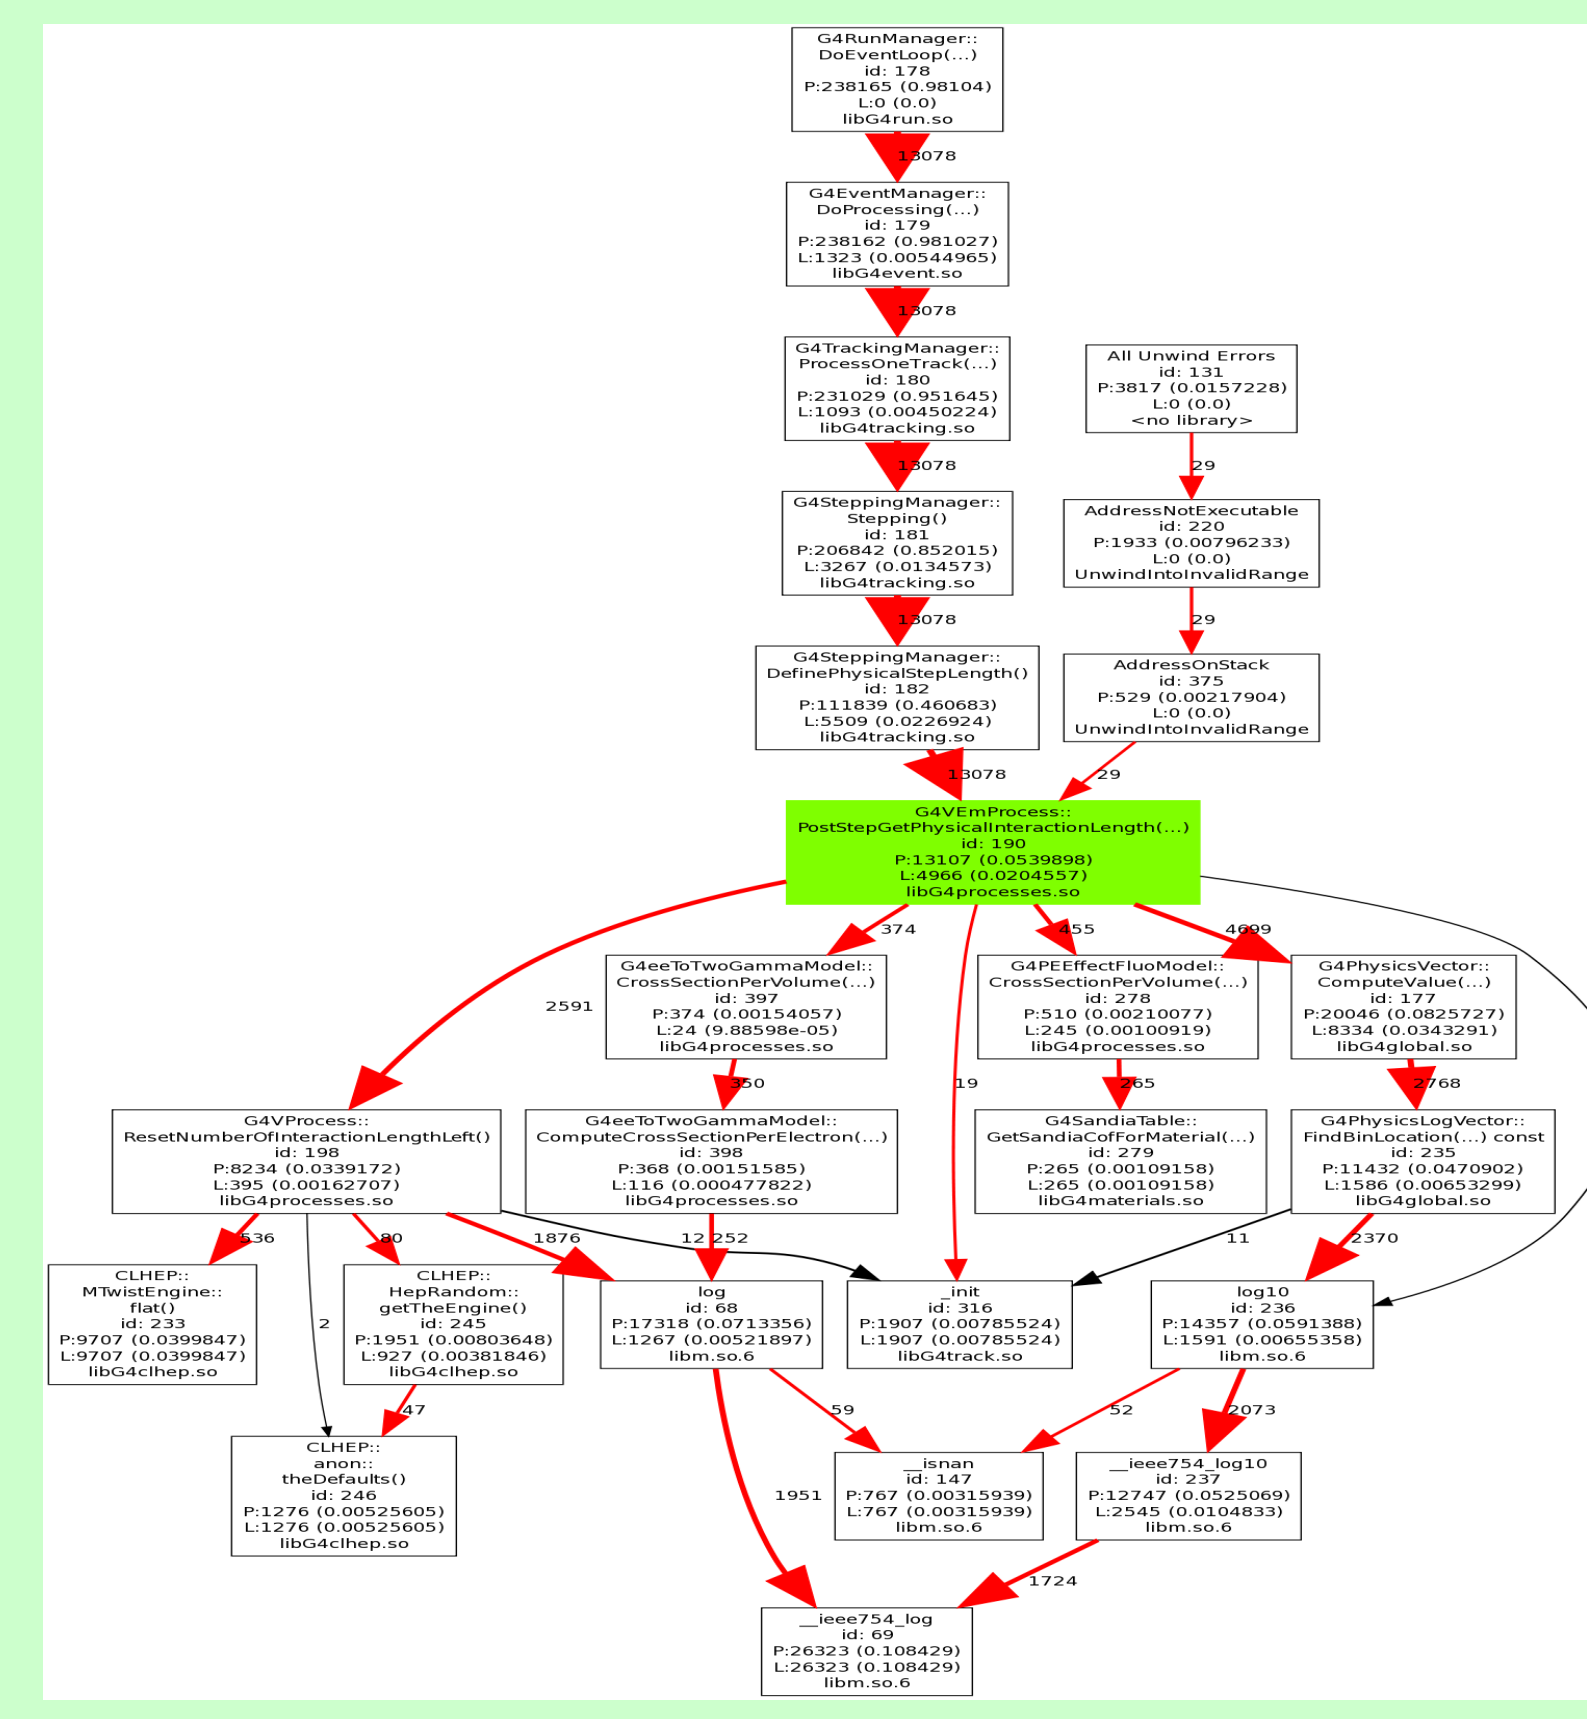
G4RunManager::
DoEventLoop(...)
id: 178
P:238165 (0.98104)
L:0 (0.0)
libG4run.so

13078

G4EventManager::
DoProcessing(...)
id: 179
P:238162 (0.981027)
L:1323 (0.00544965)
libG4event.so

13078

G4TrackingManager::
ProcessOneTrack(...)
id: 180
P:231029 (0.951645)
L:1093 (0.00450224)
libG4tracking.so

All Unwind Errors
id: 131
P:3817 (0.0157228)
L:0 (0.0)
<no library>

13078

29

G4SteppingManager::
Stepping()
id: 181
P:206842 (0.852015)
L:3267 (0.0134573)
libG4tracking.so

AddressNotExecutable
id: 220
P:1933 (0.00796233)
L:0 (0.0)
UnwindIntoInvalidRange

13078

29

G4SteppingManager::
DefinePhysicalStepLength()
id: 182
P:111839 (0.460683)
L:5509 (0.0226924)
libG4tracking.so

AddressOnStack
id: 375
P:529 (0.00217904)
L:0 (0.0)
UnwindIntoInvalidRange

13078

29

G4VEmProcess::
PostStepGetPhysicalInteractionLength(...)
id: 190
P:13107 (0.0539898)
L:4966 (0.0204557)
libG4processes.so

374

455

4699

2591

G4eeToTwoGammaModel::
CrossSectionPerVolume(...)
id: 397
P:374 (0.00154057)
L:24 (9.88598e-05)
libG4processes.so

G4PEEffectFluoModel::
CrossSectionPerVolume(...)
id: 278
P:510 (0.00210077)
L:245 (0.00100919)
libG4processes.so

G4PhysicsVector::
ComputeValue(...)
id: 177
P:20046 (0.0825727)
L:8334 (0.0343291)
libG4global.so

350

19

265

2768

G4VProcess::
ResetNumberOfInteractionLengthLeft()
id: 198
P:8234 (0.0339172)
L:395 (0.00162707)
libG4processes.so

G4eeToTwoGammaModel::
ComputeCrossSectionPerElectron(...)
id: 398
P:368 (0.00151585)
L:116 (0.000477822)
libG4processes.so

G4SandiaTable::
GetSandiaCofForMaterial(...)
id: 279
P:265 (0.00109158)
L:265 (0.00109158)
libG4materials.so

G4PhysicsLogVector::
FindBinLocation(...) const
id: 235
P:11432 (0.0470902)
L:1586 (0.00653299)
libG4global.so

536

80

1876

12

252

11

2370

CLHEP::
MTwistEngine::
flat()
id: 233
P:9707 (0.0399847)
L:9707 (0.0399847)
libG4clhep.so

2

CLHEP::
HepRandom::
getTheEngine()
id: 245
P:1951 (0.00803648)
L:927 (0.00381846)
libG4clhep.so

log
id: 68
P:17318 (0.0713356)
L:1267 (0.00521897)
libm.so.6

_init
id: 316
P:1907 (0.00785524)
L:1907 (0.00785524)
libG4track.so

log10
id: 236
P:14357 (0.0591388)
L:1591 (0.00655358)
libm.so.6

47

59

52

2073

CLHEP::
anon::
theDefaults()
id: 246
P:1276 (0.00525605)
L:1276 (0.00525605)
libG4clhep.so

1951

__isnan
id: 147
P:767 (0.00315939)
L:767 (0.00315939)
libm.so.6

__ieee754_log10
id: 237
P:12747 (0.0525069)
L:2545 (0.0104833)
libm.so.6

1724

__ieee754_log
id: 69
P:26323 (0.108429)
L:26323 (0.108429)
libm.so.6